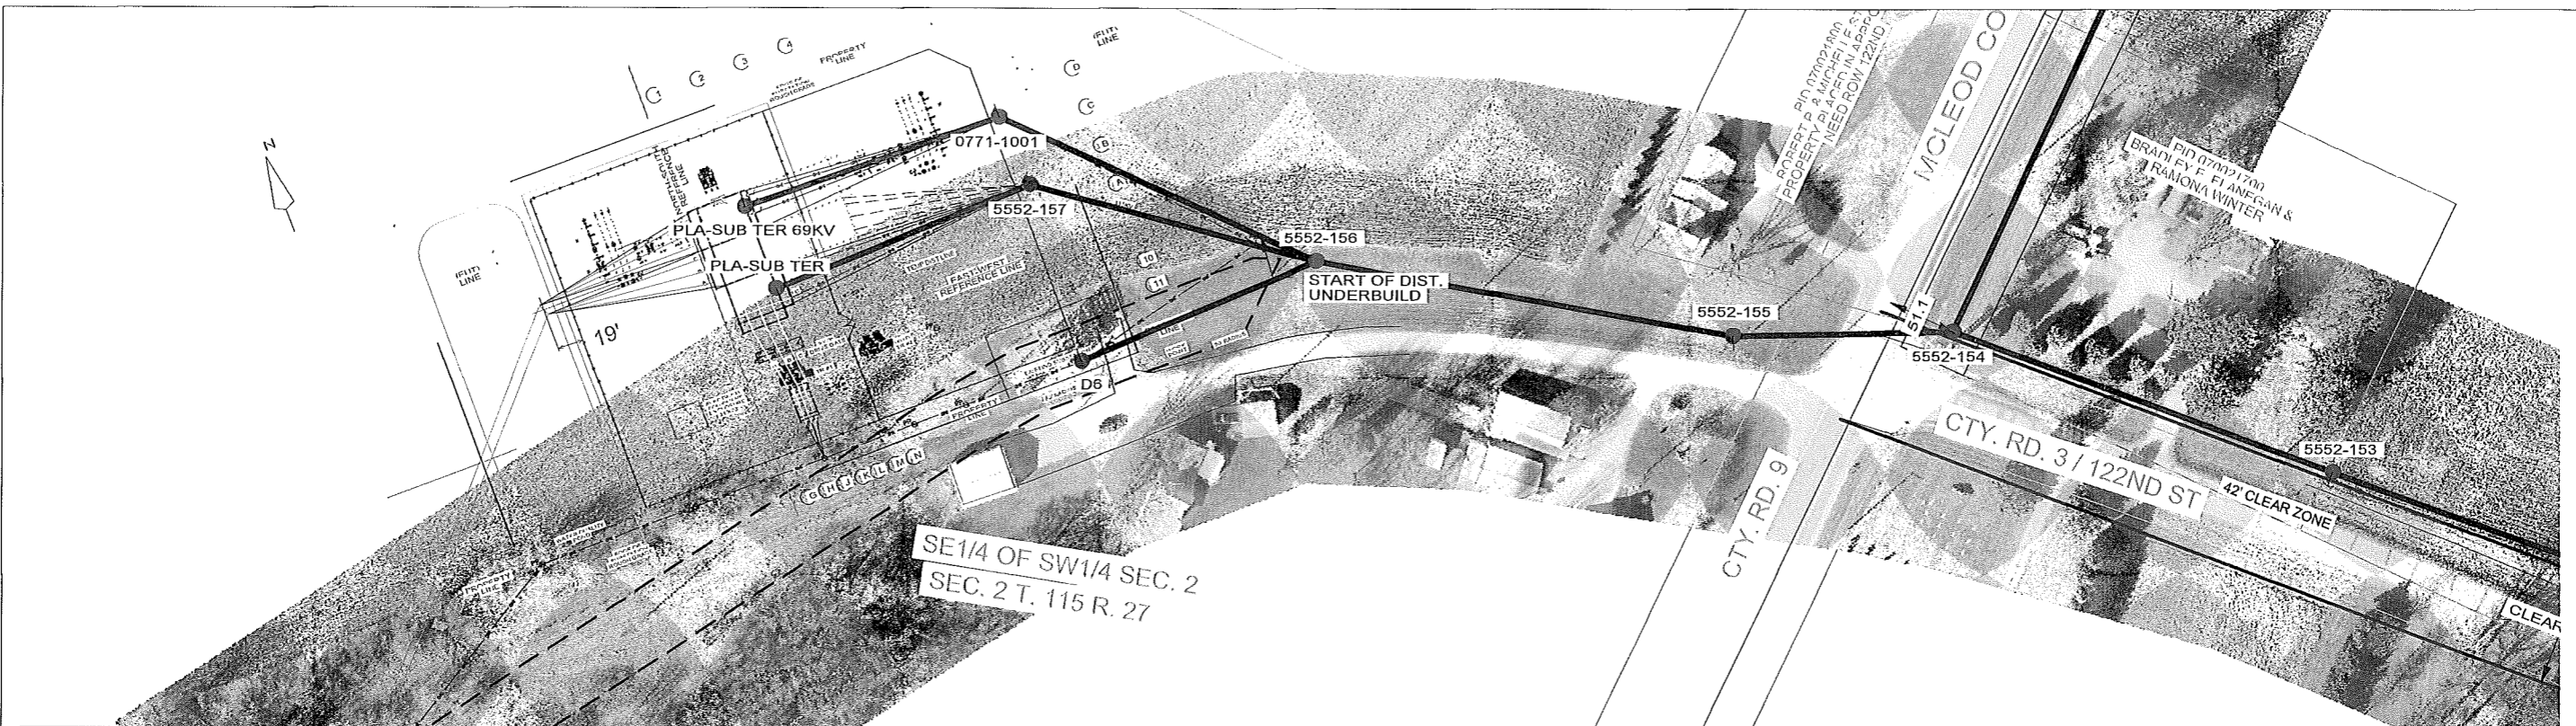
N

PROPERTY LINE

(FUT) LINE

1 2 3 4

0771-1001

5552-157

PLA-SUB TER 69KV

PLA-SUB TER

(FUT) LINE

19'

5552-156

START OF DIST. UNDERBUILD

D6

5552-155

51.1

5552-154

PID 070021800 ROBERT P & MICHELLE ST PROPERTY PLACED IN APPRO NEED ROW 122ND

MCLEOD CO

PID 070021700 BRADLEY E FLANEGAN & RAMONA WINTER

CTY. RD. 3 / 122ND ST

5552-153

42' CLEAR ZONE

CLEAR

CTY. RD. 9

SE1/4 OF SW1/4 SEC. 2

SEC. 2 T. 115 R. 27

NORTH-SOUTH REFERENCE LINE

EAST-WEST REFERENCE LINE

PROPERTY LINE